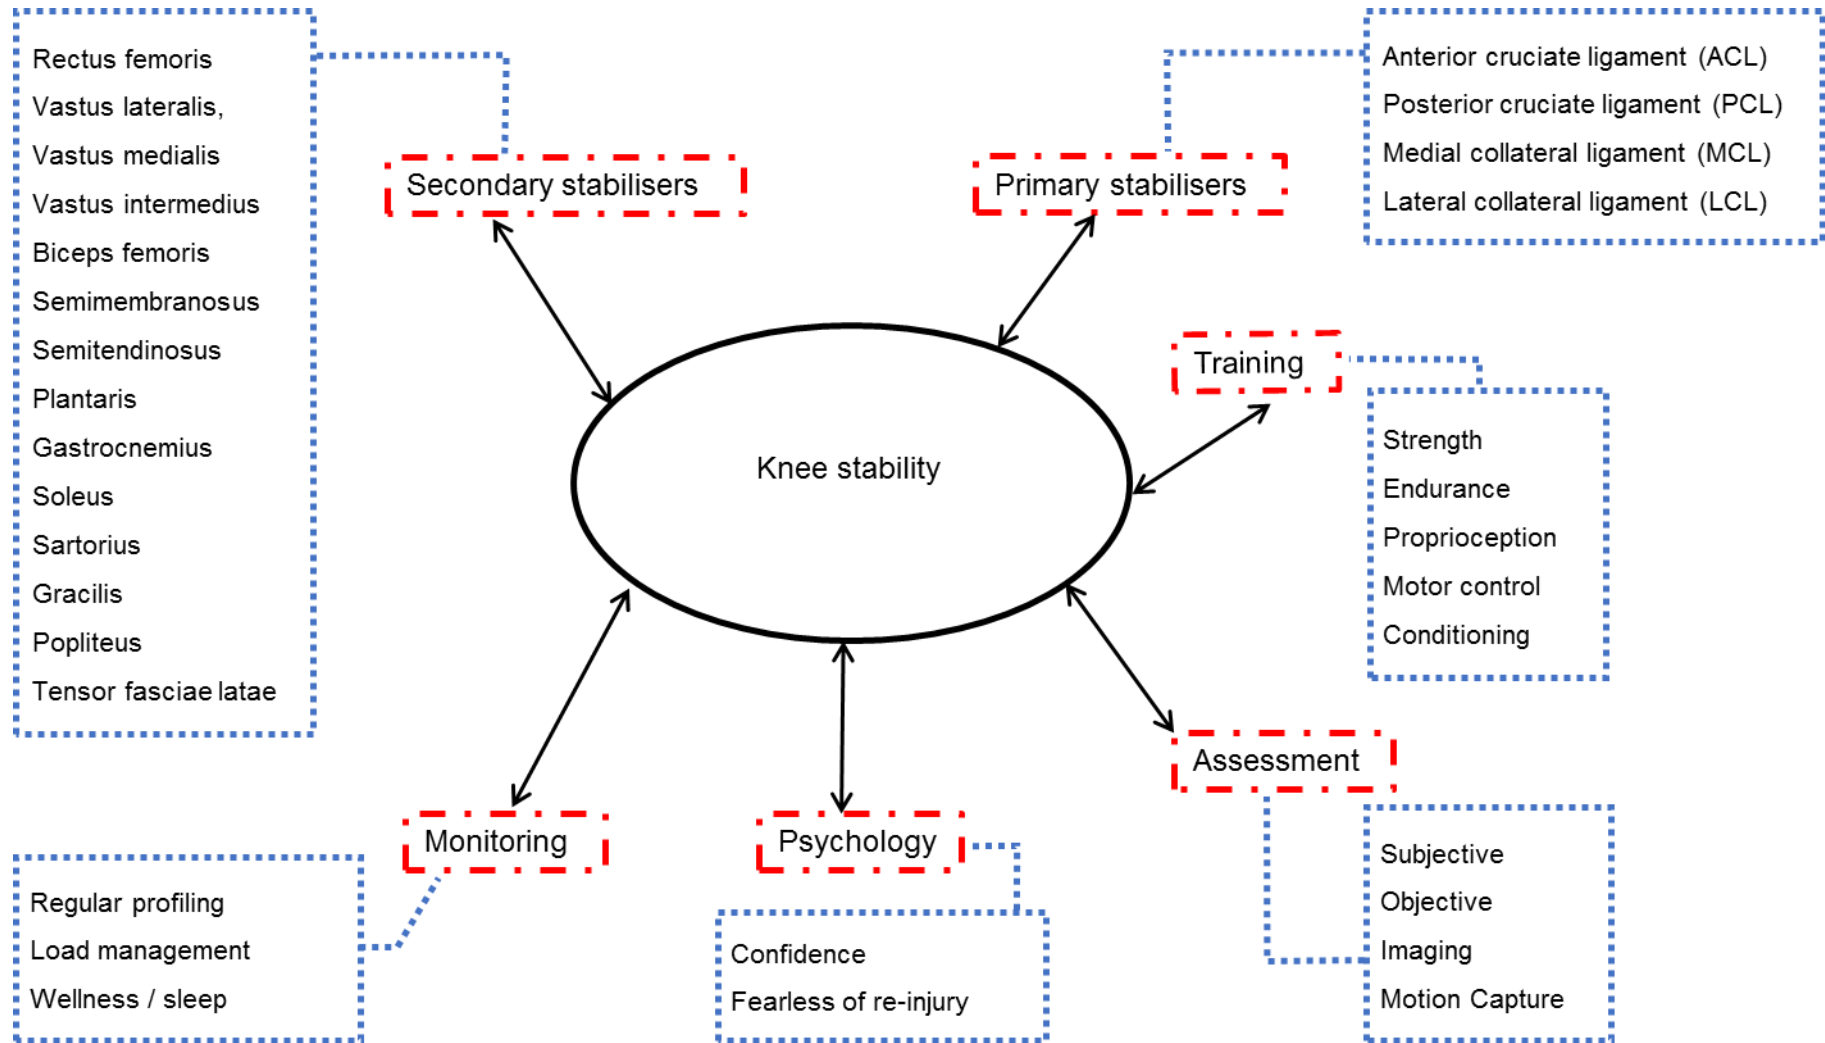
Rectus femoris
Vastus lateralis,
Vastus medialis
Vastus intermedius
Biceps femoris
Semimembranosus
Semitendinosus
Plantaris
Gastrocnemius
Soleus
Sartorius
Gracilis
Popliteus
Tensor fasciae latae

Secondary stabilisers

Primary stabilisers

Anterior cruciate ligament (ACL)
Posterior cruciate ligament (PCL)
Medial collateral ligament (MCL)
Lateral collateral ligament (LCL)

Knee stability

Training

Strength
Endurance
Proprioception
Motor control
Conditioning

Assessment

Subjective
Objective
Imaging
Motion Capture

Monitoring

Regular profiling
Load management
Wellness / sleep

Psychology

Confidence
Fearless of re-injury